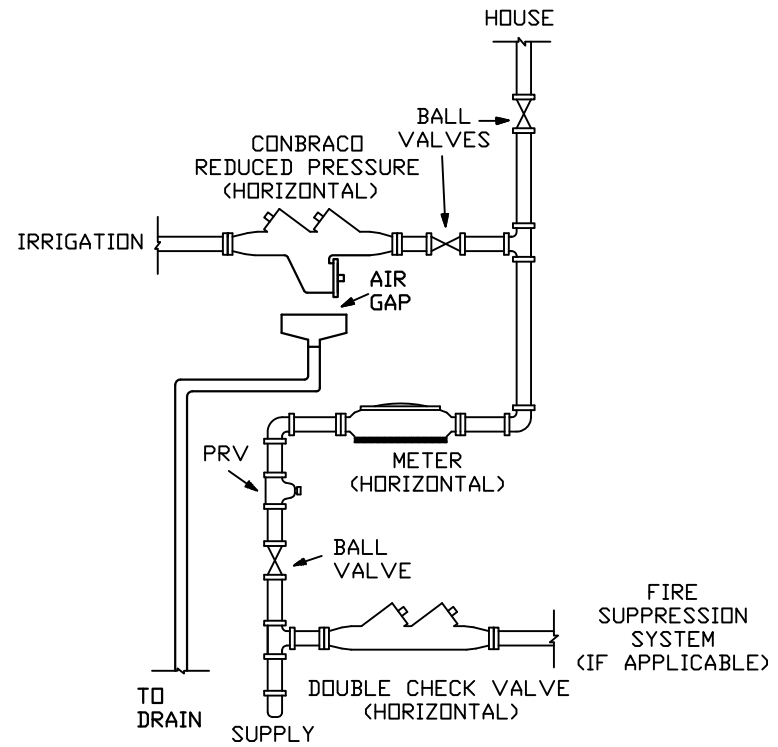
HOUSE

BALL VALVES

CONBRACO REDUCED PRESSURE (HORIZONTAL)

IRRIGATION

AIR GAP

PRV

METER (HORIZONTAL)

BALL VALVE

FIRE SUPPRESSION SYSTEM (IF APPLICABLE)

TO DRAIN

DOUBLE CHECK VALVE (HORIZONTAL)

SUPPLY